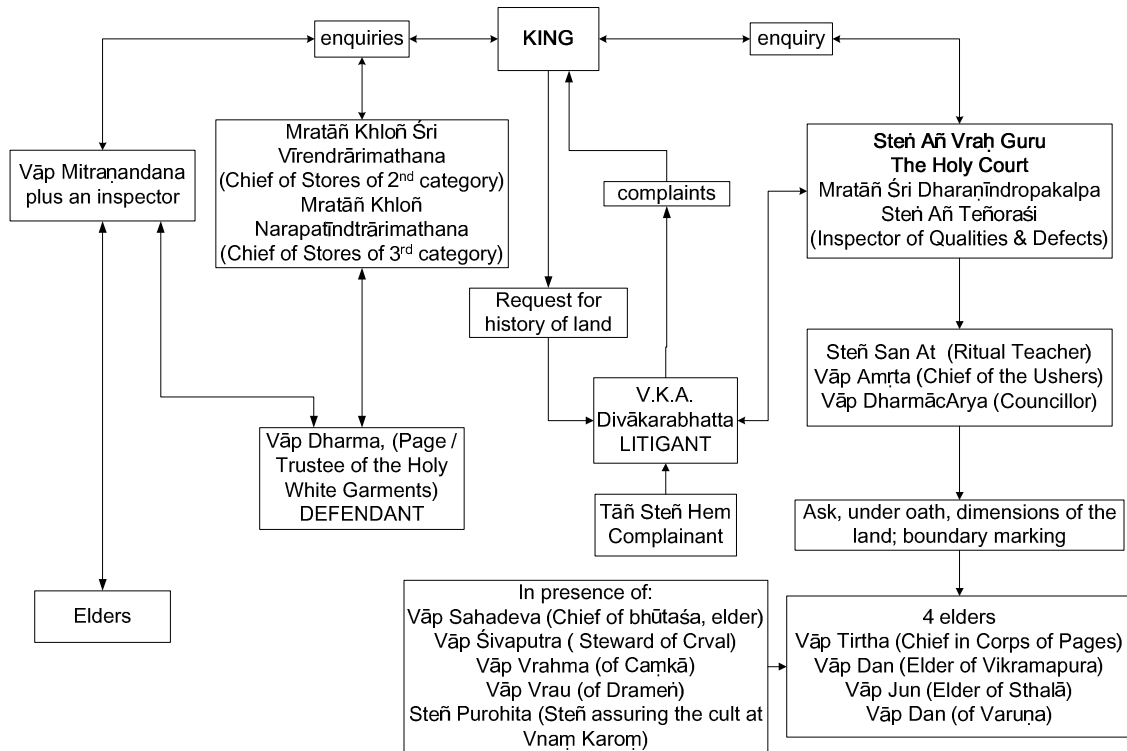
enquiries

KING

enquiry

Vāp Mitraṇandana plus an inspector

Mratāñ Khloñ Śri Vīrendrārimathana (Chief of Stores of 2nd category) Mratāñ Khloñ Narapatīndtrārimathana (Chief of Stores of 3rd category)

complaints

Steṅ Añ Vraḥ Guru
The Holy Court
Mratāñ Śri Dharaṇīndropakalpa
Steṅ Añ Teñoraśi
(Inspector of Qualities & Defects)

Request for history of land

Steñ San At (Ritual Teacher)
Vāp Amṛta (Chief of the Ushers)
Vāp DharmācArya (Councillor)

V.K.A. Divākarabhatta LITIGANT

Vāp Dharma, (Page / Trustee of the Holy White Garments) DEFENDANT

Tāñ Steñ Hem Complainant

Ask, under oath, dimensions of the land; boundary marking

Elders

In presence of:
Vāp Sahadeva (Chief of bhūtaśa, elder)
Vāp Śivaputra ( Steward of Crval)
Vāp Vrahma (of Caṃkā)
Vāp Vrau (of Drameṅ)
Steñ Purohita (Steñ assuring the cult at Vnaṃ Karoṃ)

4 elders
Vāp Tirtha (Chief in Corps of Pages)
Vāp Dan (Elder of Vikramapura)
Vāp Jun (Elder of Sthalā)
Vāp Dan (of Varuṇa)